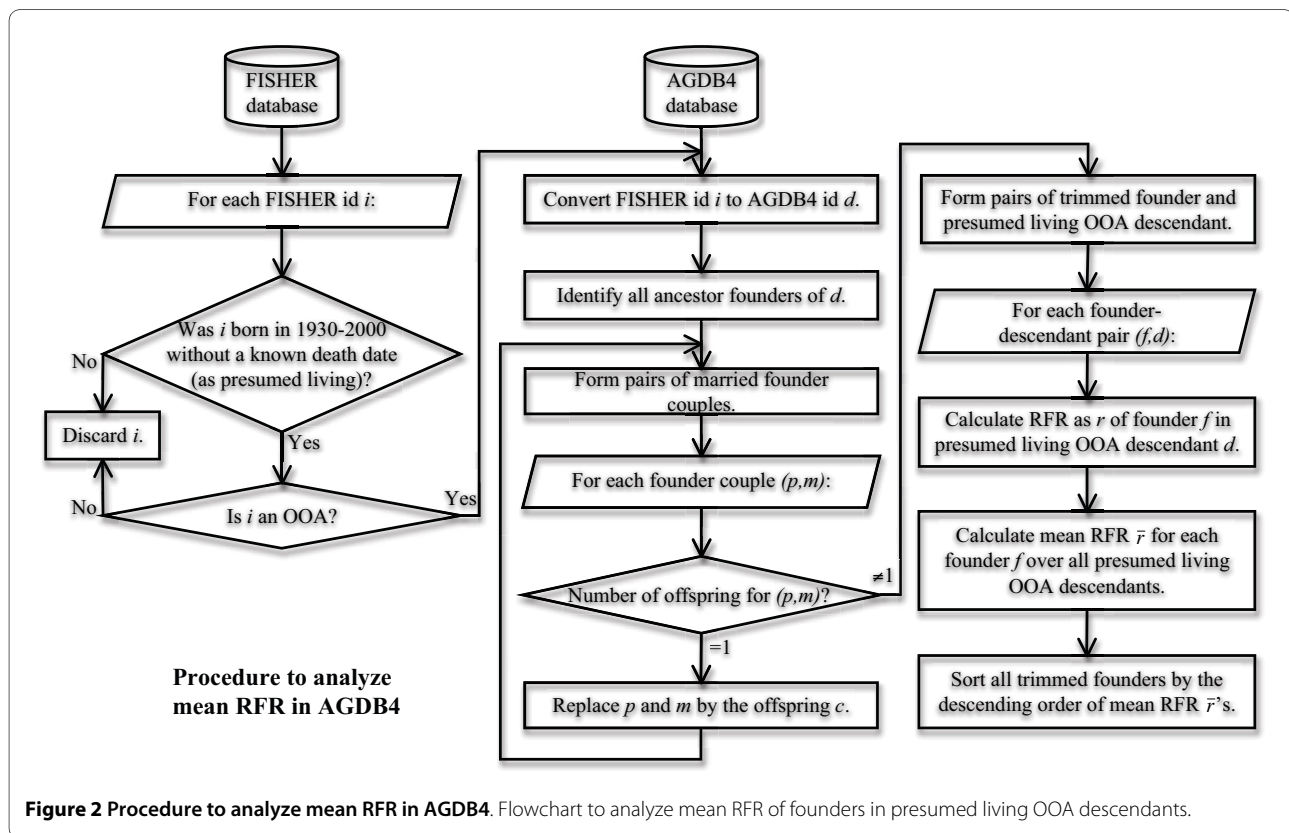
FISHER database

For each FISHER id $i$:

Was $i$ born in 1930-2000 without a known death date (as presumed living)?

No

Yes

Discard $i$.

No

Is $i$ an OOA?

Yes

Procedure to analyze mean RFR in AGDB4

AGDB4 database

Convert FISHER id $i$ to AGDB4 id $d$.

Identify all ancestor founders of $d$.

Form pairs of married founder couples.

For each founder couple $(p,m)$:

Number of offspring for $(p,m)$?

$\neq 1$

$=1$

Replace $p$ and $m$ by the offspring $c$.

Form pairs of trimmed founder and presumed living OOA descendant.

For each founder-descendant pair $(f,d)$:

Calculate RFR as $r$ of founder $f$ in presumed living OOA descendant $d$.

Calculate mean RFR $\bar{r}$ for each founder $f$ over all presumed living OOA descendants.

Sort all trimmed founders by the descending order of mean RFR $\bar{r}$'s.

**Figure 2 Procedure to analyze mean RFR in AGDB4**. Flowchart to analyze mean RFR of founders in presumed living OOA descendants.